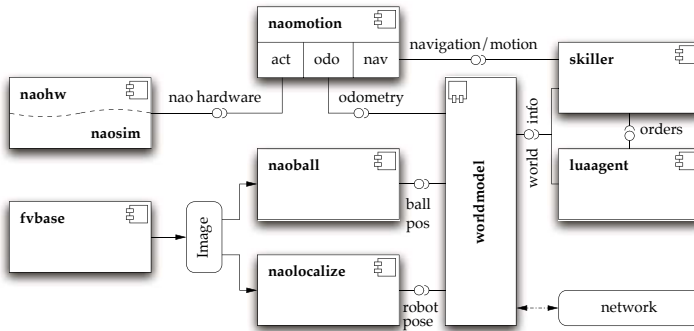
naomotion

act | odo | nav

navigation/motion

skiller

naohw

nao hardware

naosim

odometry

world info

orders

naoball

luaagent

worldmodel

fvbase

Image

ball pos

naolocalize

robot pose

network